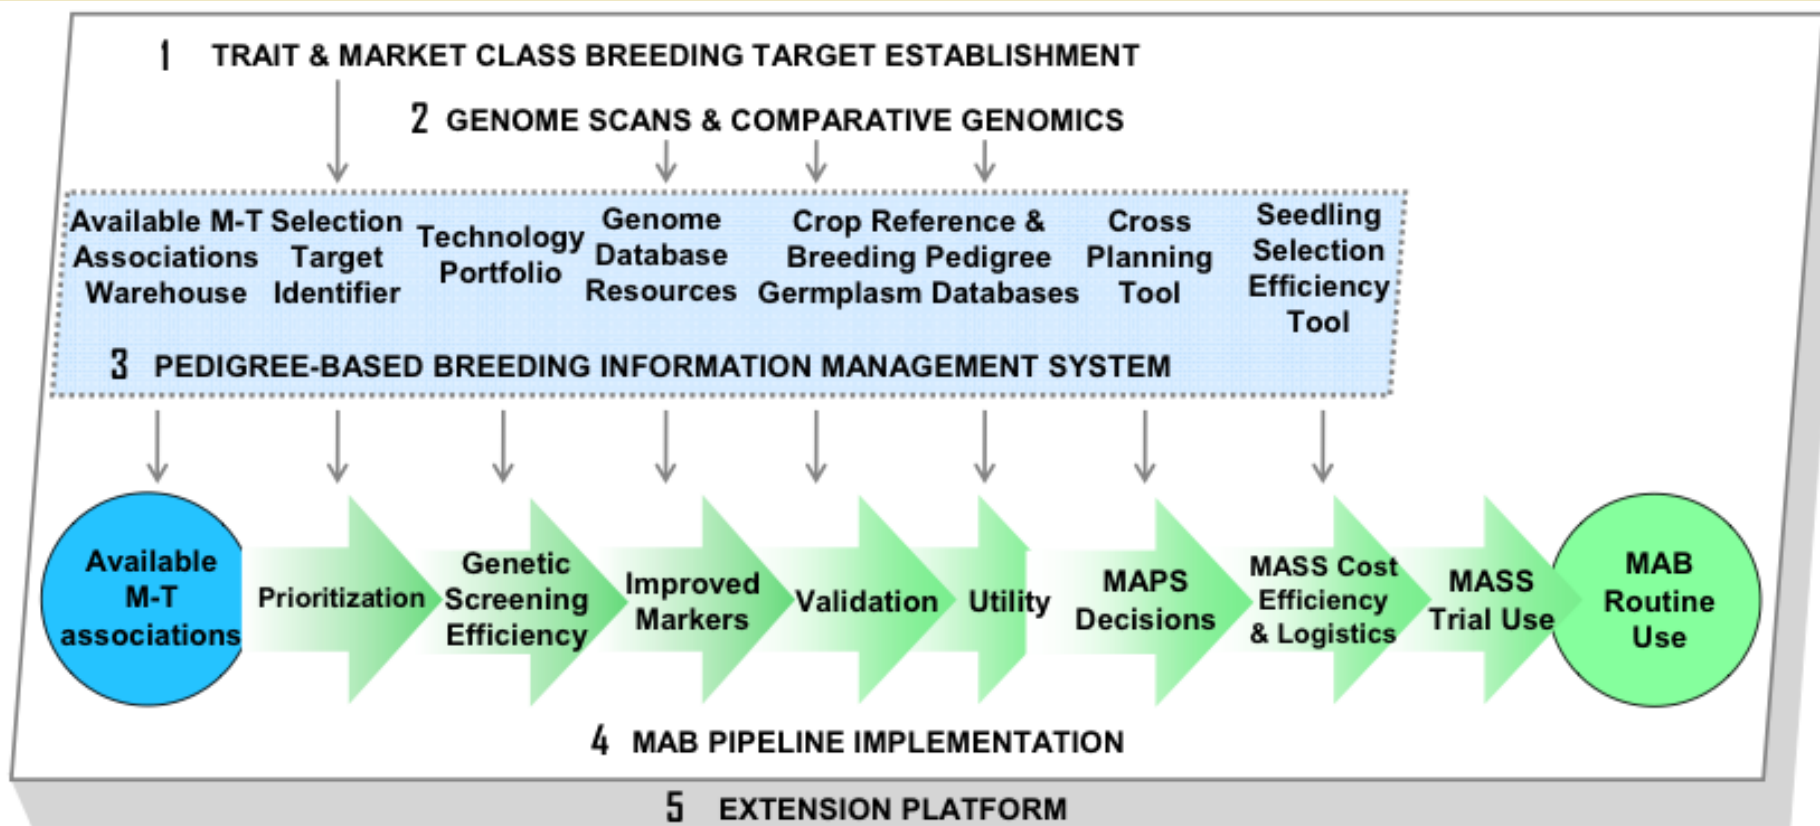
1 TRAIT & MARKET CLASS BREEDING TARGET ESTABLISHMENT

2 GENOME SCANS & COMPARATIVE GENOMICS

Available M-T Associations Warehouse

Selection Target Identifier

Technology Portfolio

Genome Database Resources

Crop Reference & Breeding Pedigree Germplasm Databases

Cross Planning Tool

Seedling Selection Efficiency Tool

3 PEDIGREE-BASED BREEDING INFORMATION MANAGEMENT SYSTEM

Available M-T associations

Prioritization

Genetic Screening Efficiency

Improved Markers

Validation

Utility

MAPS Decisions

MASS Cost Efficiency & Logistics

MASS Trial Use

MAB Routine Use

4 MAB PIPELINE IMPLEMENTATION

5 EXTENSION PLATFORM